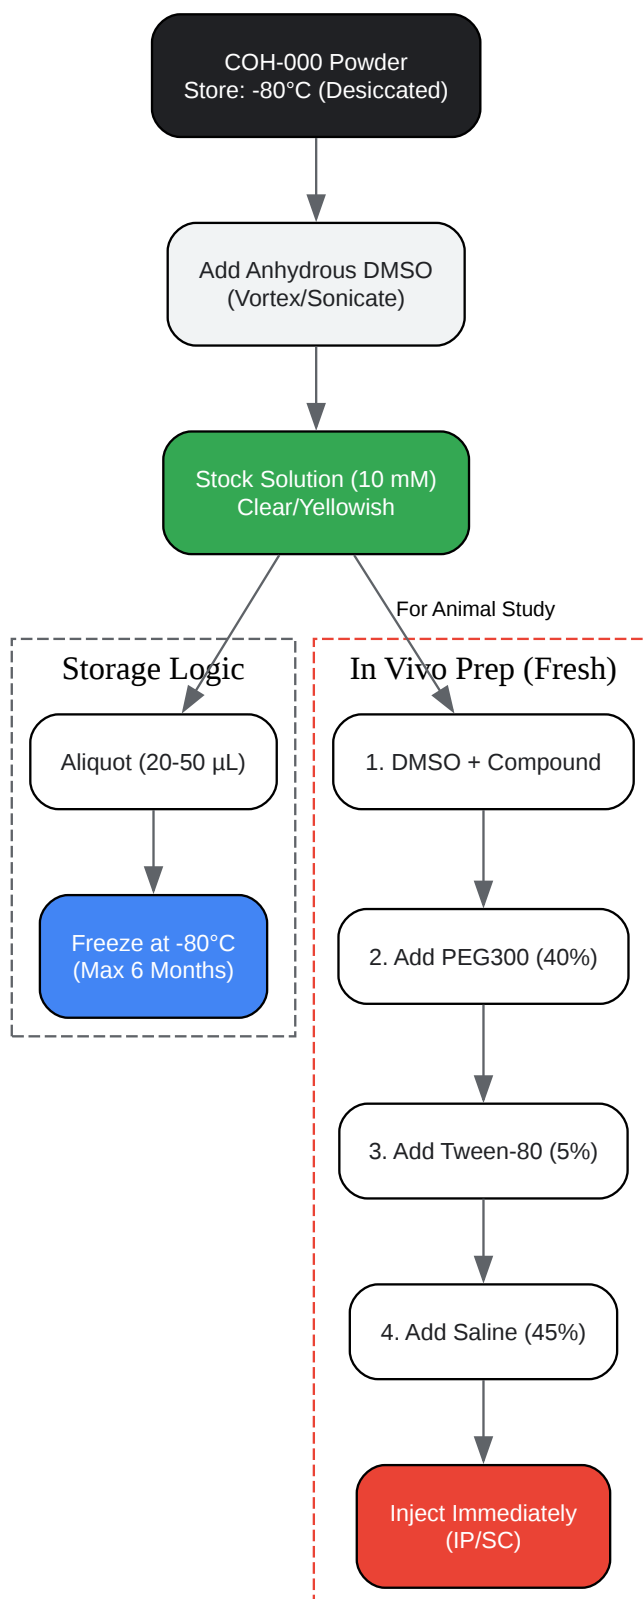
COH-000 Powder
Store: -80°C (Desiccated)

Add Anhydrous DMSO
(Vortex/Sonicate)

Stock Solution (10 mM)
Clear/Yellowish

For Animal Study

Storage Logic

Aliquot (20-50 µL)

Freeze at -80°C
(Max 6 Months)

In Vivo Prep (Fresh)

1. DMSO + Compound

2. Add PEG300 (40%)

3. Add Tween-80 (5%)

4. Add Saline (45%)

Inject Immediately
(IP/SC)